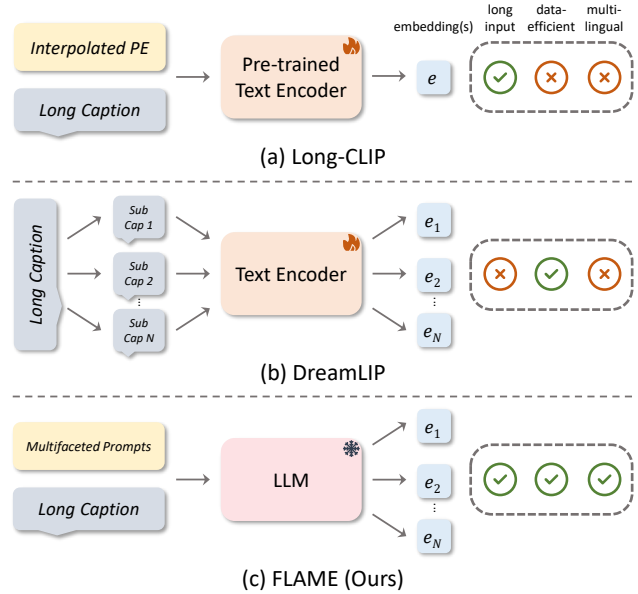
Interpolated PE

Long Caption

Pre-trained Text Encoder

embedding(s)

$e$

long input

data-efficient

multi-lingual

(a) Long-CLIP

Long Caption

Sub Cap 1

Sub Cap 2

⋮

Sub Cap N

Text Encoder

$e_1$

$e_2$

⋮

$e_N$

(b) DreamLIP

Multifaceted Prompts

Long Caption

LLM

$e_1$

$e_2$

⋮

$e_N$

(c) FLAME (Ours)